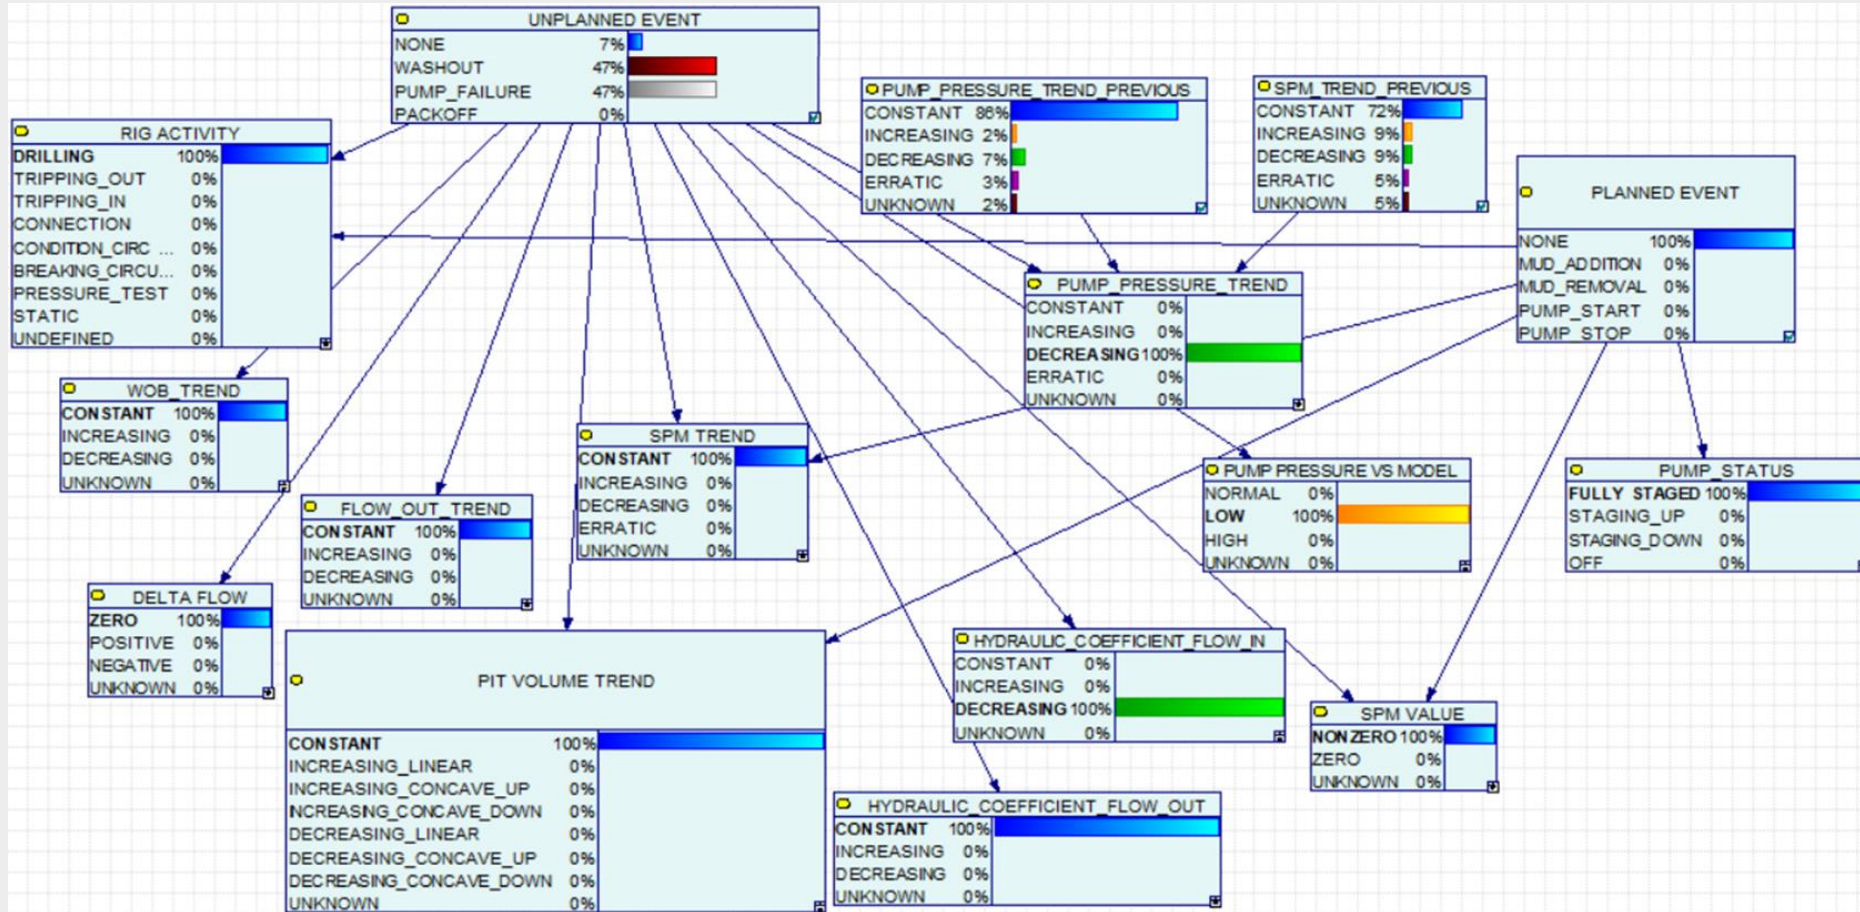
UNPLANNED EVENT
NONE 7%
WASHOUT 47%
PUMP_FAILURE 47%
PACKOFF 0%

PUMP_PRESSURE_TREND_PREVIOUS
CONSTANT 86%
INCREASING 2%
DECREASING 7%
ERRATIC 3%
UNKNOWN 2%

SPM_TREND_PREVIOUS
CONSTANT 72%
INCREASING 9%
DECREASING 9%
ERRATIC 5%
UNKNOWN 5%

RIG ACTIVITY
DRILLING 100%
TRIPPING_OUT 0%
TRIPPING_IN 0%
CONNECTION 0%
CONDITION_CIRC ... 0%
BREAKING_CIRCU... 0%
PRESSURE_TEST 0%
STATIC 0%
UNDEFINED 0%

PLANNED EVENT
NONE 100%
MUD_ADDITION 0%
MUD_REMOVAL 0%
PUMP_START 0%
PUMP_STOP 0%

PUMP_PRESSURE_TREND
CONSTANT 0%
INCREASING 0%
DECREASING 100%
ERRATIC 0%
UNKNOWN 0%

WOB_TREND
CONSTANT 100%
INCREASING 0%
DECREASING 0%
UNKNOWN 0%

SPM TREND
CONSTANT 100%
INCREASING 0%
DECREASING 0%
ERRATIC 0%
UNKNOWN 0%

PUMP PRESSURE VS MODEL
NORMAL 0%
LOW 100%
HIGH 0%
UNKNOWN 0%

PUMP_STATUS
FULLY STAGED 100%
STAGING_UP 0%
STAGING_DOWN 0%
OFF 0%

FLOW_OUT_TREND
CONSTANT 100%
INCREASING 0%
DECREASING 0%
UNKNOWN 0%

DELTA FLOW
ZERO 100%
POSITIVE 0%
NEGATIVE 0%
UNKNOWN 0%

PIT VOLUME TREND
CONSTANT 100%
INCREASING_LINEAR 0%
INCREASING_CONCAVE_UP 0%
NCREASING_CONCAVE_DOWN 0%
DECREASING_LINEAR 0%
DECREASING_CONCAVE_UP 0%
DECREASING_CONCAVE_DOWN 0%
UNKNOWN 0%

HYDRAULIC_COEFFICIENT_FLOW_IN
CONSTANT 0%
INCREASING 0%
DECREASING 100%
UNKNOWN 0%

SPM VALUE
NON ZERO 100%
ZERO 0%
UNKNOWN 0%

HYDRAULIC_COEFFICIENT_FLOW_OUT
CONSTANT 100%
INCREASING 0%
DECREASING 0%
UNKNOWN 0%